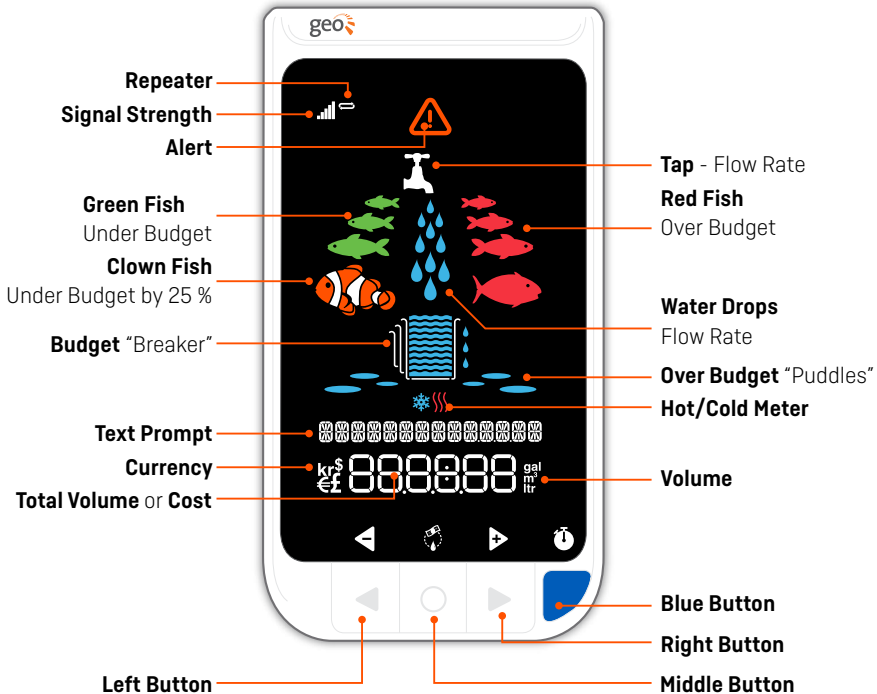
geo

Repeater

Signal Strength

Alert

Tap - Flow Rate

Green Fish
Under Budget

Red Fish
Over Budget

Clown Fish
Under Budget by 25 %

Water Drops
Flow Rate

Budget "Breaker"

Over Budget "Puddles"

Hot/Cold Meter

Text Prompt

Currency

kr $
€ £ 888.888

gal
$m^3$
ltr

Volume

Total Volume or Cost

Blue Button

Right Button

Left Button

Middle Button